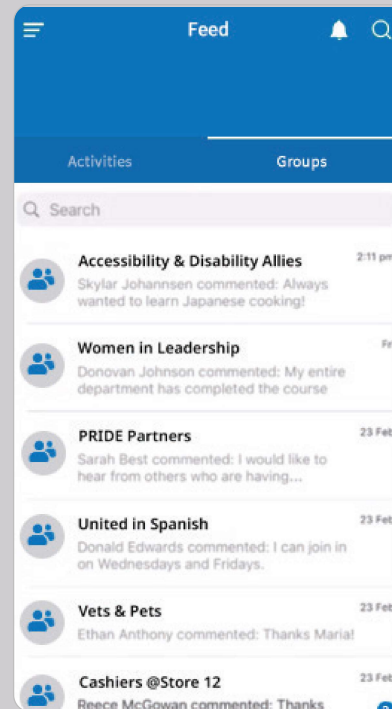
Feed

Activities

Groups

Search

Accessibility & Disability Allies
2:11 pm
Skylar Johannsen commented: Always wanted to learn Japanese cooking!

Women in Leadership
Fr
Donovan Johnson commented: My entire department has completed the course

PRIDE Partners
23 Feb
Sarah Best commented: I would like to hear from others who are having...

United in Spanish
23 Feb
Donald Edwards commented: I can join in on Wednesdays and Fridays.

Vets & Pets
23 Feb
Ethan Anthony commented: Thanks Maria!

Cashiers @Store 12
23 Feb
Reece McGowan commented: Thanks